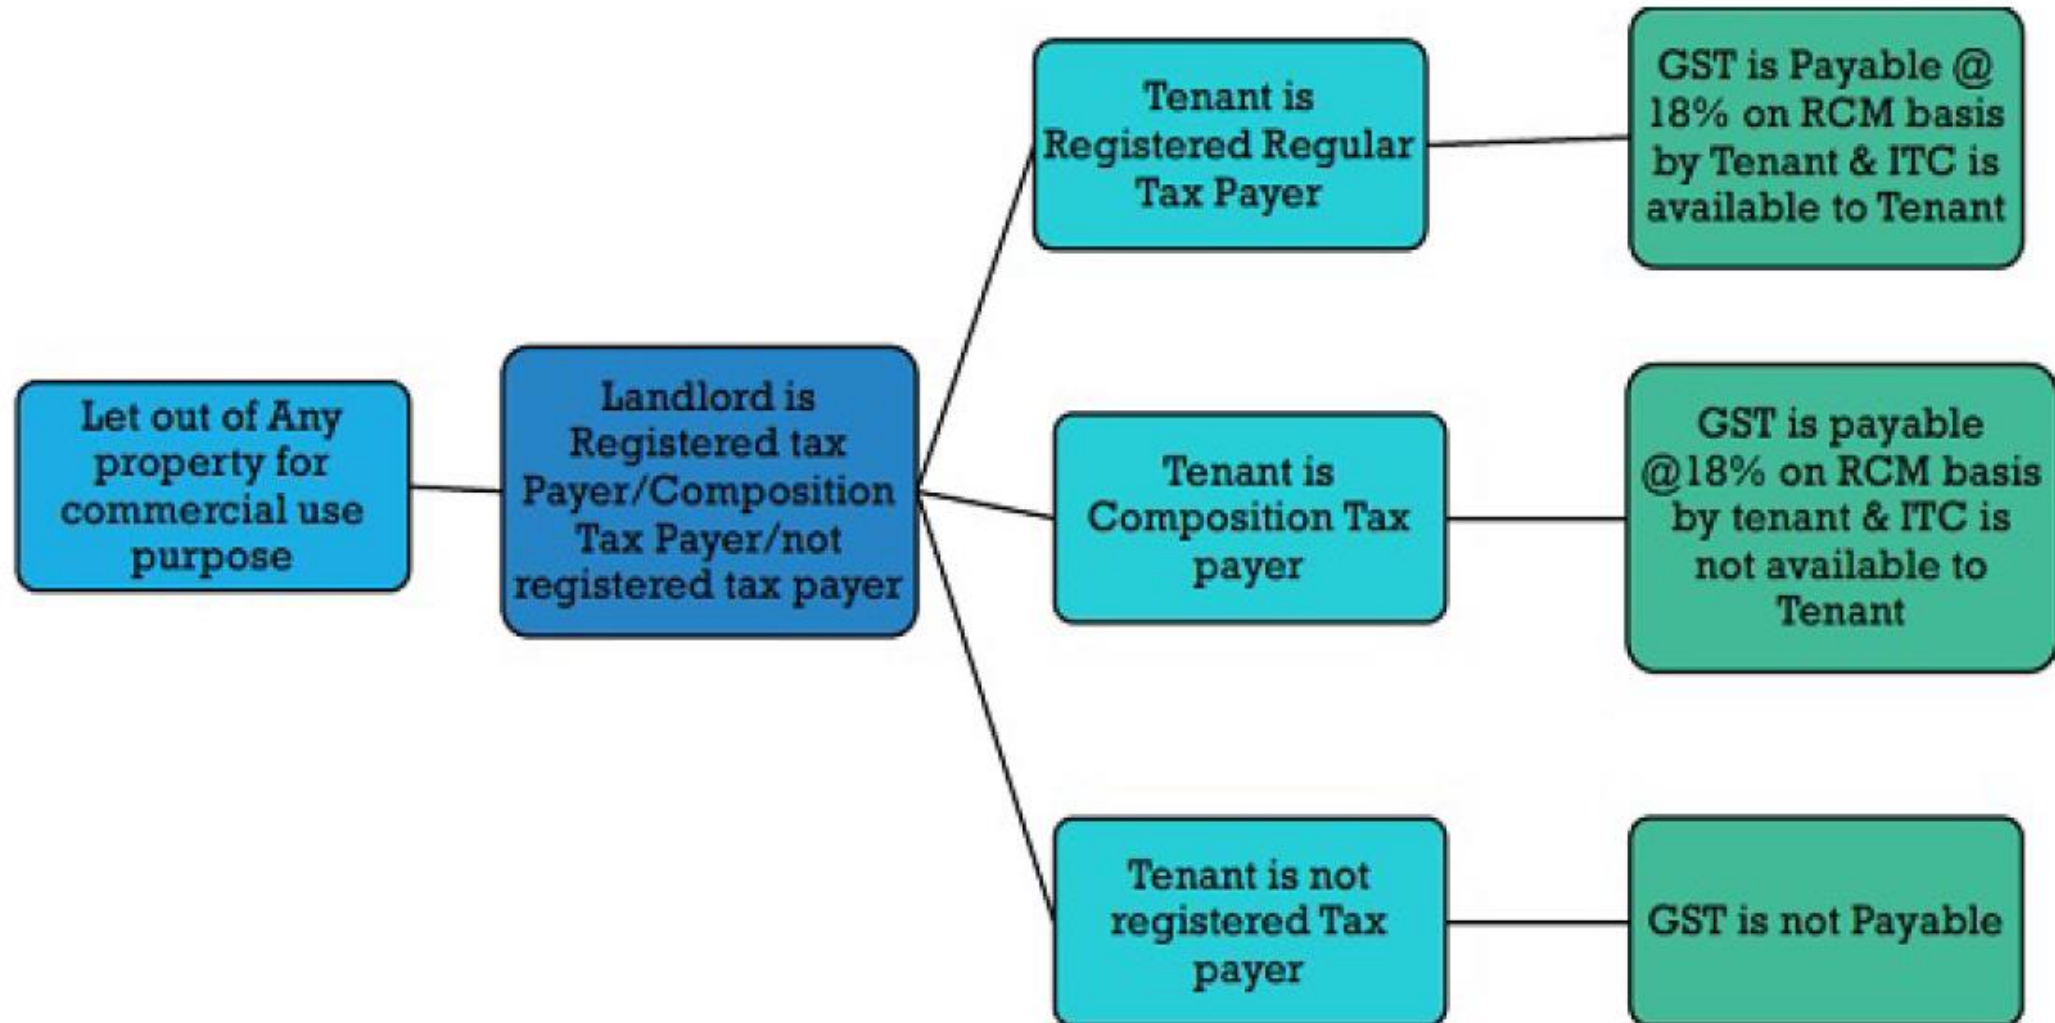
Let out of Any property for commercial use purpose

Landlord is Registered tax Payer/Composition Tax Payer/not registered tax payer

Tenant is Registered Regular Tax Payer

GST is Payable @ 18% on RCM basis by Tenant & ITC is available to Tenant

Tenant is Composition Tax payer

GST is payable @18% on RCM basis by tenant & ITC is not available to Tenant

Tenant is not registered Tax payer

GST is not Payable